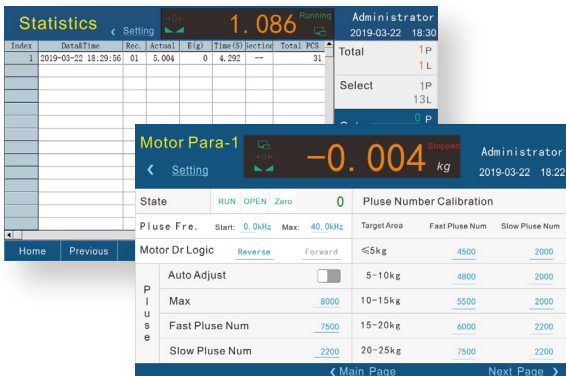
Statistics
Setting
1.086
Running
Administrator
2019-03-22 18:30

| Index | Data&Time | Rec. | Actual | E(g) | Time(S) | Section | Total PCS |
|---|---|---|---|---|---|---|---|
| 1 | 2019-03-22 18:29:56 | 01 | 5.004 | 0 | 4.292 | -- | 31 |

Total 1P 1L
Select 1P 13L
0 P

Home
Previous

Motor Para-1
Setting
-0.004
Stopped
kg
Administrator
2019-03-22 18:22

State RUN OPEN Zero 0
Pluse Fre. Start: 0.0kHz Max: 40.0kHz
Motor Dr Logic Reverse Forward
Auto Adjust
Max 8000
Fast Pluse Num 7500
Slow Pluse Num 2200
P l u s e

Pluse Number Calibration

| Target Area | Fast Pluse Num | Slow Pluse Num |
|---|---|---|
| ≤5kg | 4500 | 2000 |
| 5-10kg | 4800 | 2000 |
| 10-15kg | 5500 | 2000 |
| 15-20kg | 6000 | 2000 |
| 20-25kg | 7500 | 2200 |

Main Page
Next Page